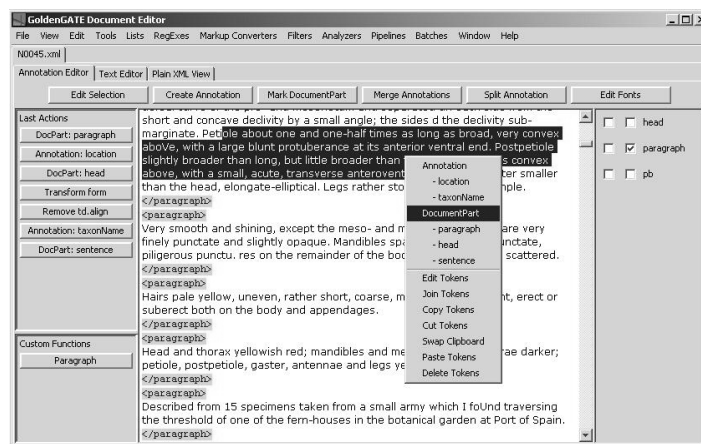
GoldenGATE Document Editor

File View Edit Tools Lists RegExes Markup Converters Filters Analyzers Pipelines Batches Window Help

N0045.xml

Annotation Editor | Text Editor | Plain XML View

Edit Selection | Create Annotation | Mark DocumentPart | Merge Annotations | Split Annotation | Edit Fonts

Last Actions
DocPart: paragraph
Annotation: location
DocPart: head
Transform form
Remove td.align
Annotation: taxonName
DocPart: sentence

Custom Functions
Paragraph

short and concave declivity by a small angle; the sides d the declivity submarginate. Petiole about one and one-half times as long as broad, very convex aboVe, with a large blunt protuberance at its anterior ventral end. Postpetiole slightly broader than long, but little broader than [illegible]s convex above, with a small, acute, transverse anterovent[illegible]ter smaller than the head, elongate-elliptical. Legs rather sto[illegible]ple.
</paragraph>
<paragraph>
Very smooth and shining, except the meso- and m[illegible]are very finely punctate and slightly opaque. Mandibles spa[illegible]unctate, piligerous punctu. res on the remainder of the bo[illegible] scattered.
</paragraph>
<paragraph>
Hairs pale yellow, uneven, rather short, coarse, m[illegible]nt, erect or suberect both on the body and appendages.
</paragraph>
<paragraph>
Head and thorax yellowish red; mandibles and me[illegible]rae darker; petiole, postpetiole, gaster, antennae and legs ye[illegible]
</paragraph>
<paragraph>
Described from 15 specimens taken from a small army which I foUnd traversing the threshold of one of the fern-houses in the botanical garden at Port of Spain.
</paragraph>

Annotation
- location
- taxonName
DocumentPart
- paragraph
- head
- sentence
Edit Tokens
Join Tokens
Copy Tokens
Cut Tokens
Swap Clipboard
Paste Tokens
Delete Tokens

head
paragraph
pb